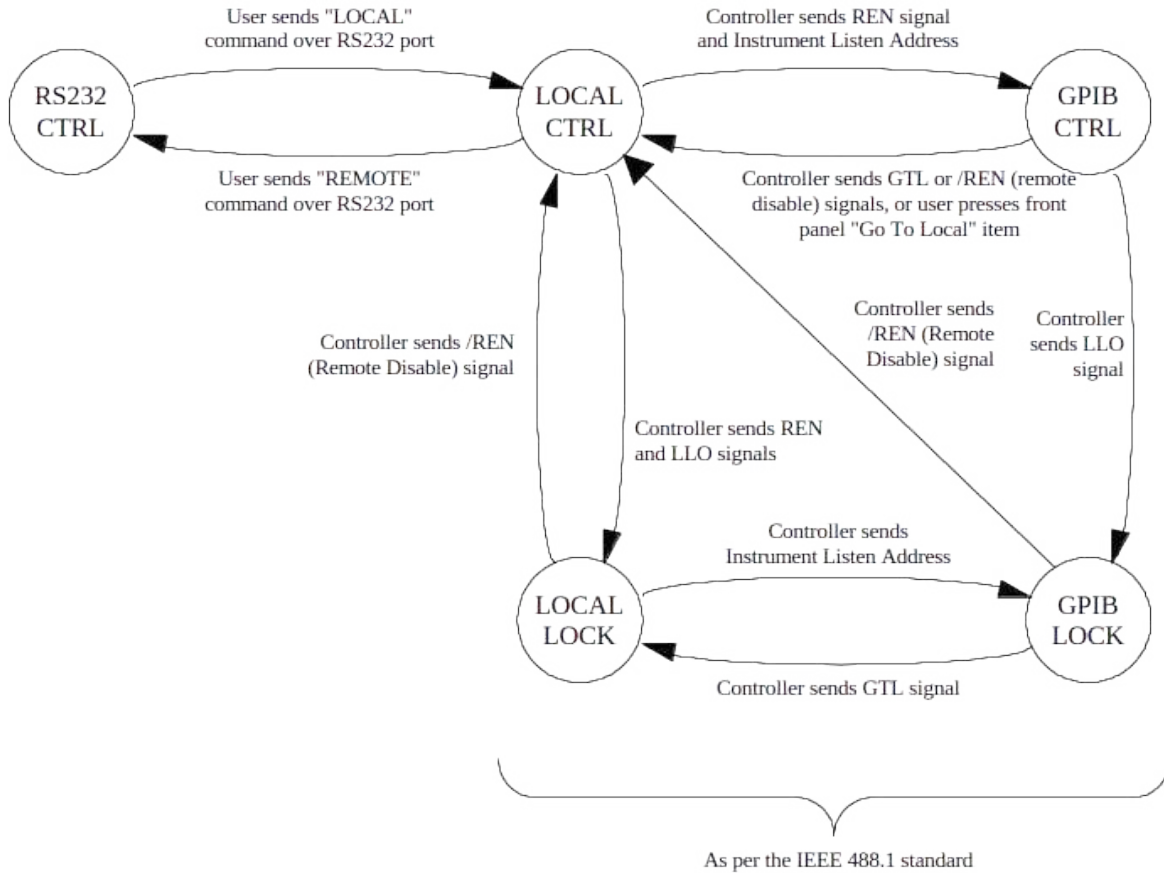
User sends "LOCAL" command over RS232 port

Controller sends REN signal and Instrument Listen Address

RS232 CTRL

LOCAL CTRL

GPIB CTRL

User sends "REMOTE" command over RS232 port

Controller sends GTL or /REN (remote disable) signals, or user presses front panel "Go To Local" item

Controller sends /REN (Remote Disable) signal

Controller sends /REN (Remote Disable) signal

Controller sends LLO signal

Controller sends REN and LLO signals

Controller sends Instrument Listen Address

LOCAL LOCK

GPIB LOCK

Controller sends GTL signal

As per the IEEE 488.1 standard